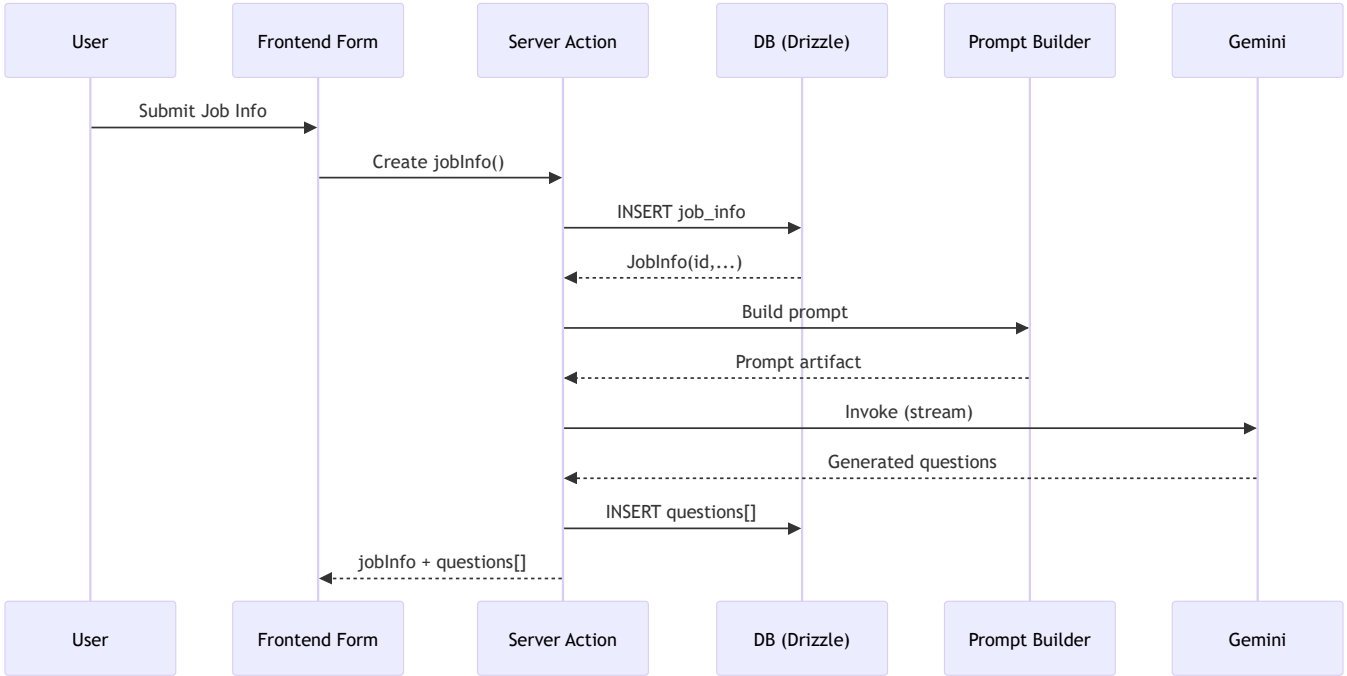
User
Frontend Form
Server Action
DB (Drizzle)
Prompt Builder
Gemini

Submit Job Info

Create jobInfo()

INSERT job_info

JobInfo(id,...)

Build prompt

Prompt artifact

Invoke (stream)

Generated questions

INSERT questions[]

jobInfo + questions[]

User
Frontend Form
Server Action
DB (Drizzle)
Prompt Builder
Gemini